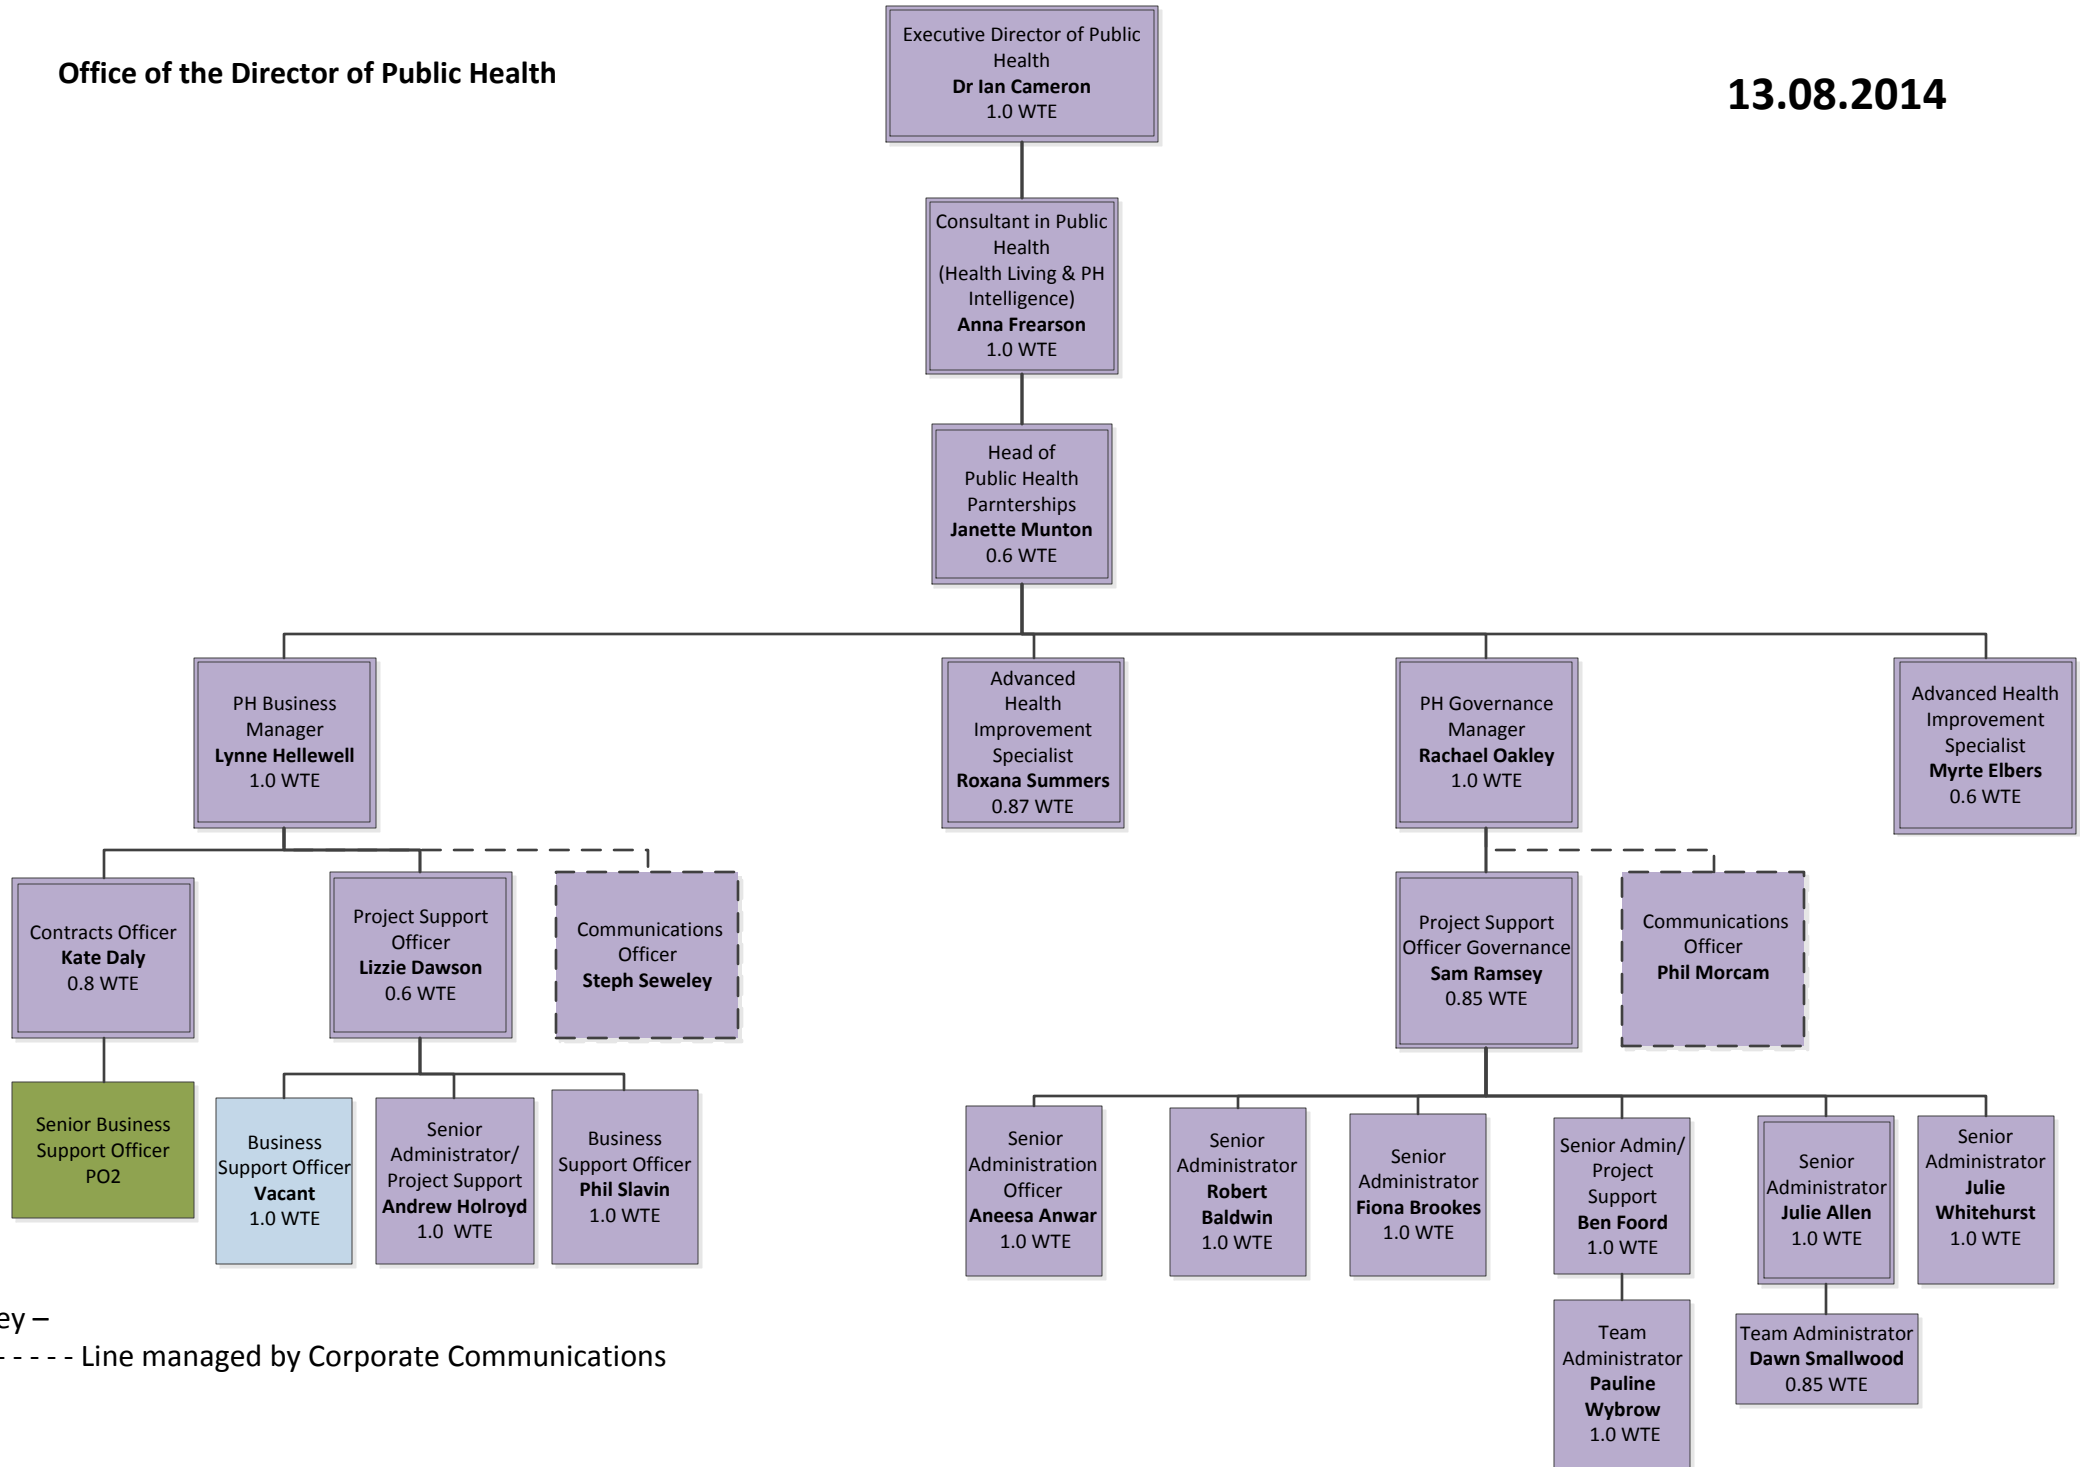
Office of the Director of Public Health

13.08.2014

Executive Director of Public Health
**Dr Ian Cameron**
1.0 WTE

Consultant in Public Health (Health Living & PH Intelligence)
**Anna Frearson**
1.0 WTE

Head of Public Health Parnterships
**Janette Munton**
0.6 WTE

PH Business Manager
**Lynne Hellewell**
1.0 WTE

Advanced Health Improvement Specialist
**Roxana Summers**
0.87 WTE

PH Governance Manager
**Rachael Oakley**
1.0 WTE

Advanced Health Improvement Specialist
**Myrte Elbers**
0.6 WTE

Contracts Officer
**Kate Daly**
0.8 WTE

Project Support Officer
**Lizzie Dawson**
0.6 WTE

Communications Officer
**Steph Seweley**

Project Support Officer Governance
**Sam Ramsey**
0.85 WTE

Communications Officer
**Phil Morcam**

Senior Business Support Officer
PO2

Business Support Officer
**Vacant**
1.0 WTE

Senior Administrator/ Project Support
**Andrew Holroyd**
1.0 WTE

Business Support Officer
**Phil Slavin**
1.0 WTE

Senior Administration Officer
**Aneesa Anwar**
1.0 WTE

Senior Administrator
**Robert Baldwin**
1.0 WTE

Senior Administrator
**Fiona Brookes**
1.0 WTE

Senior Admin/ Project Support
**Ben Foord**
1.0 WTE

Senior Administrator
**Julie Allen**
1.0 WTE

Senior Administrator
**Julie Whitehurst**
1.0 WTE

Team Administrator
**Pauline Wybrow**
1.0 WTE

Team Administrator
**Dawn Smallwood**
0.85 WTE

ey –
- - - - - Line managed by Corporate Communications